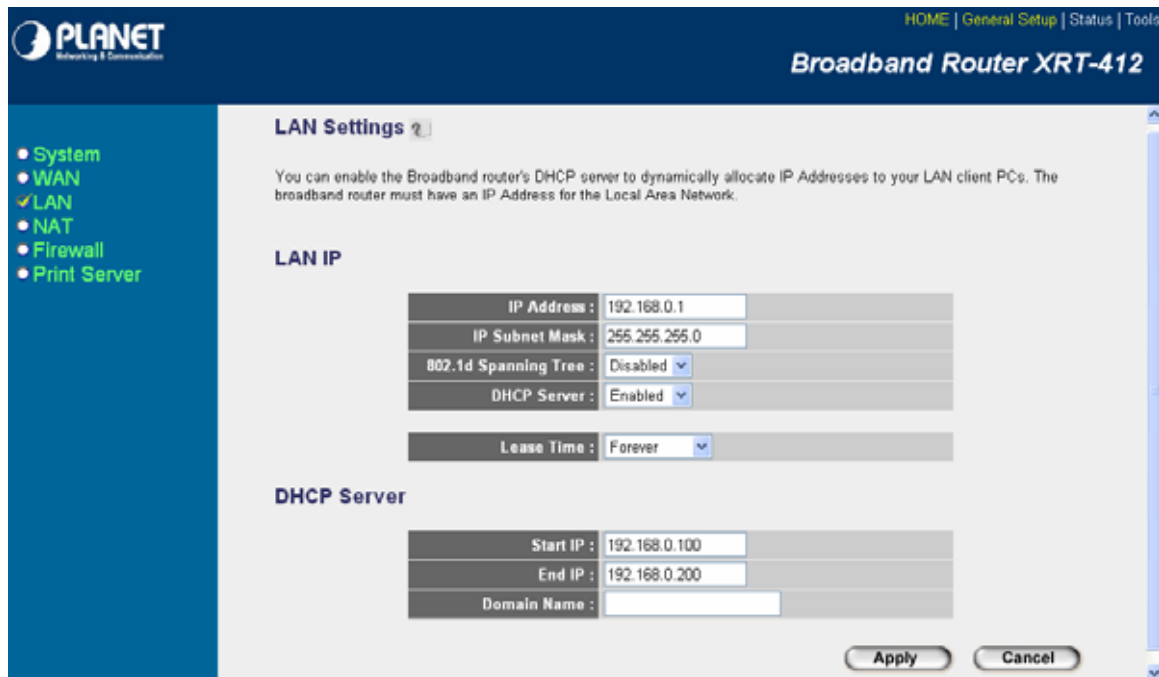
PLANET
Networking & Communication

HOME | General Setup | Status | Tools

Broadband Router XRT-412

System
WAN
LAN
NAT
Firewall
Print Server

LAN Settings

You can enable the Broadband router's DHCP server to dynamically allocate IP Addresses to your LAN client PCs. The broadband router must have an IP Address for the Local Area Network.

LAN IP

| IP Address : | 192.168.0.1 |
|---|---|
| IP Subnet Mask : | 255.255.255.0 |
| 802.1d Spanning Tree : | Disabled |
| DHCP Server : | Enabled |

| Lease Time : | Forever |
|---|---|

DHCP Server

| Start IP : | 192.168.0.100 |
|---|---|
| End IP : | 192.168.0.200 |
| Domain Name : | |

Apply Cancel